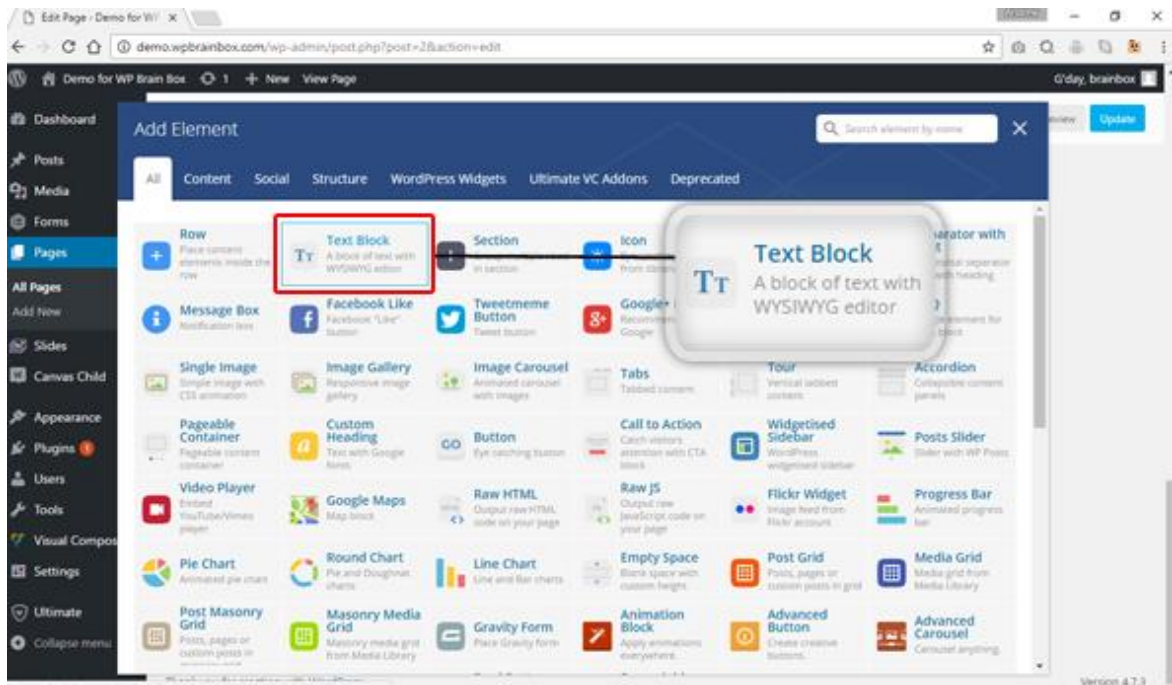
Edit Page ‹ Demo for W ×

demo.wpbrainbox.com/wp-admin/post.php?post=2&action=edit

Demo for WP Brain Box 1 + New View Page G'day, brainbox

Dashboard
Posts
Media
Forms
Pages
All Pages
Add New
Slides
Canvas Child
Appearance
Plugins
Users
Tools
Visual Compos
Settings
Ultimate
Collapse menu

Add Element

Search element by name

×

Preview Update

All Content Social Structure WordPress Widgets Ultimate VC Addons Deprecated

Row
Place content elements inside the row

Text Block
A block of text with WYSIWYG editor

Section
in section

Icon
from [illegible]

Text Block
A block of text with WYSIWYG editor

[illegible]arator with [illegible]t
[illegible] separator with heading

Message Box
Notification box

Facebook Like
Facebook "Like" button

Tweetmeme Button
Tweet button

Google+
Recommend Google

Single Image
Simple image with CSS animation

Image Gallery
Responsive image gallery

Image Carousel
Animated carousel with images

Tabs
Tabbed content

Tour
Vertical tabbed content

Accordion
Collapsible content panels

Pageable Container
Pageable content container

Custom Heading
Text with Google fonts

Button
Eye catching button

Call to Action
Catch visitors attention with CTA block

Widgetised Sidebar
WordPress widgetised sidebar

Posts Slider
Slider with WP Posts

Video Player
Embed YouTube/Vimeo player

Google Maps
Map block

Raw HTML
Output raw HTML code on your page

Raw JS
Output raw JavaScript code on your page

Flickr Widget
Image feed from Flickr account

Progress Bar
Animated progress bar

Pie Chart
Animated pie chart

Round Chart
Pie and Doughnut charts

Line Chart
Line and Bar charts

Empty Space
Blank space with custom height

Post Grid
Posts, pages or custom posts in grid

Media Grid
Media grid from Media Library

Post Masonry Grid
Posts, pages or custom posts in

Masonry Media Grid
Masonry media grid from Media Library

Gravity Form
Place Gravity form

Animation Block
Apply animations everywhere

Advanced Button
Create creative buttons

Advanced Carousel
Carousel anything

Version 4.7.3